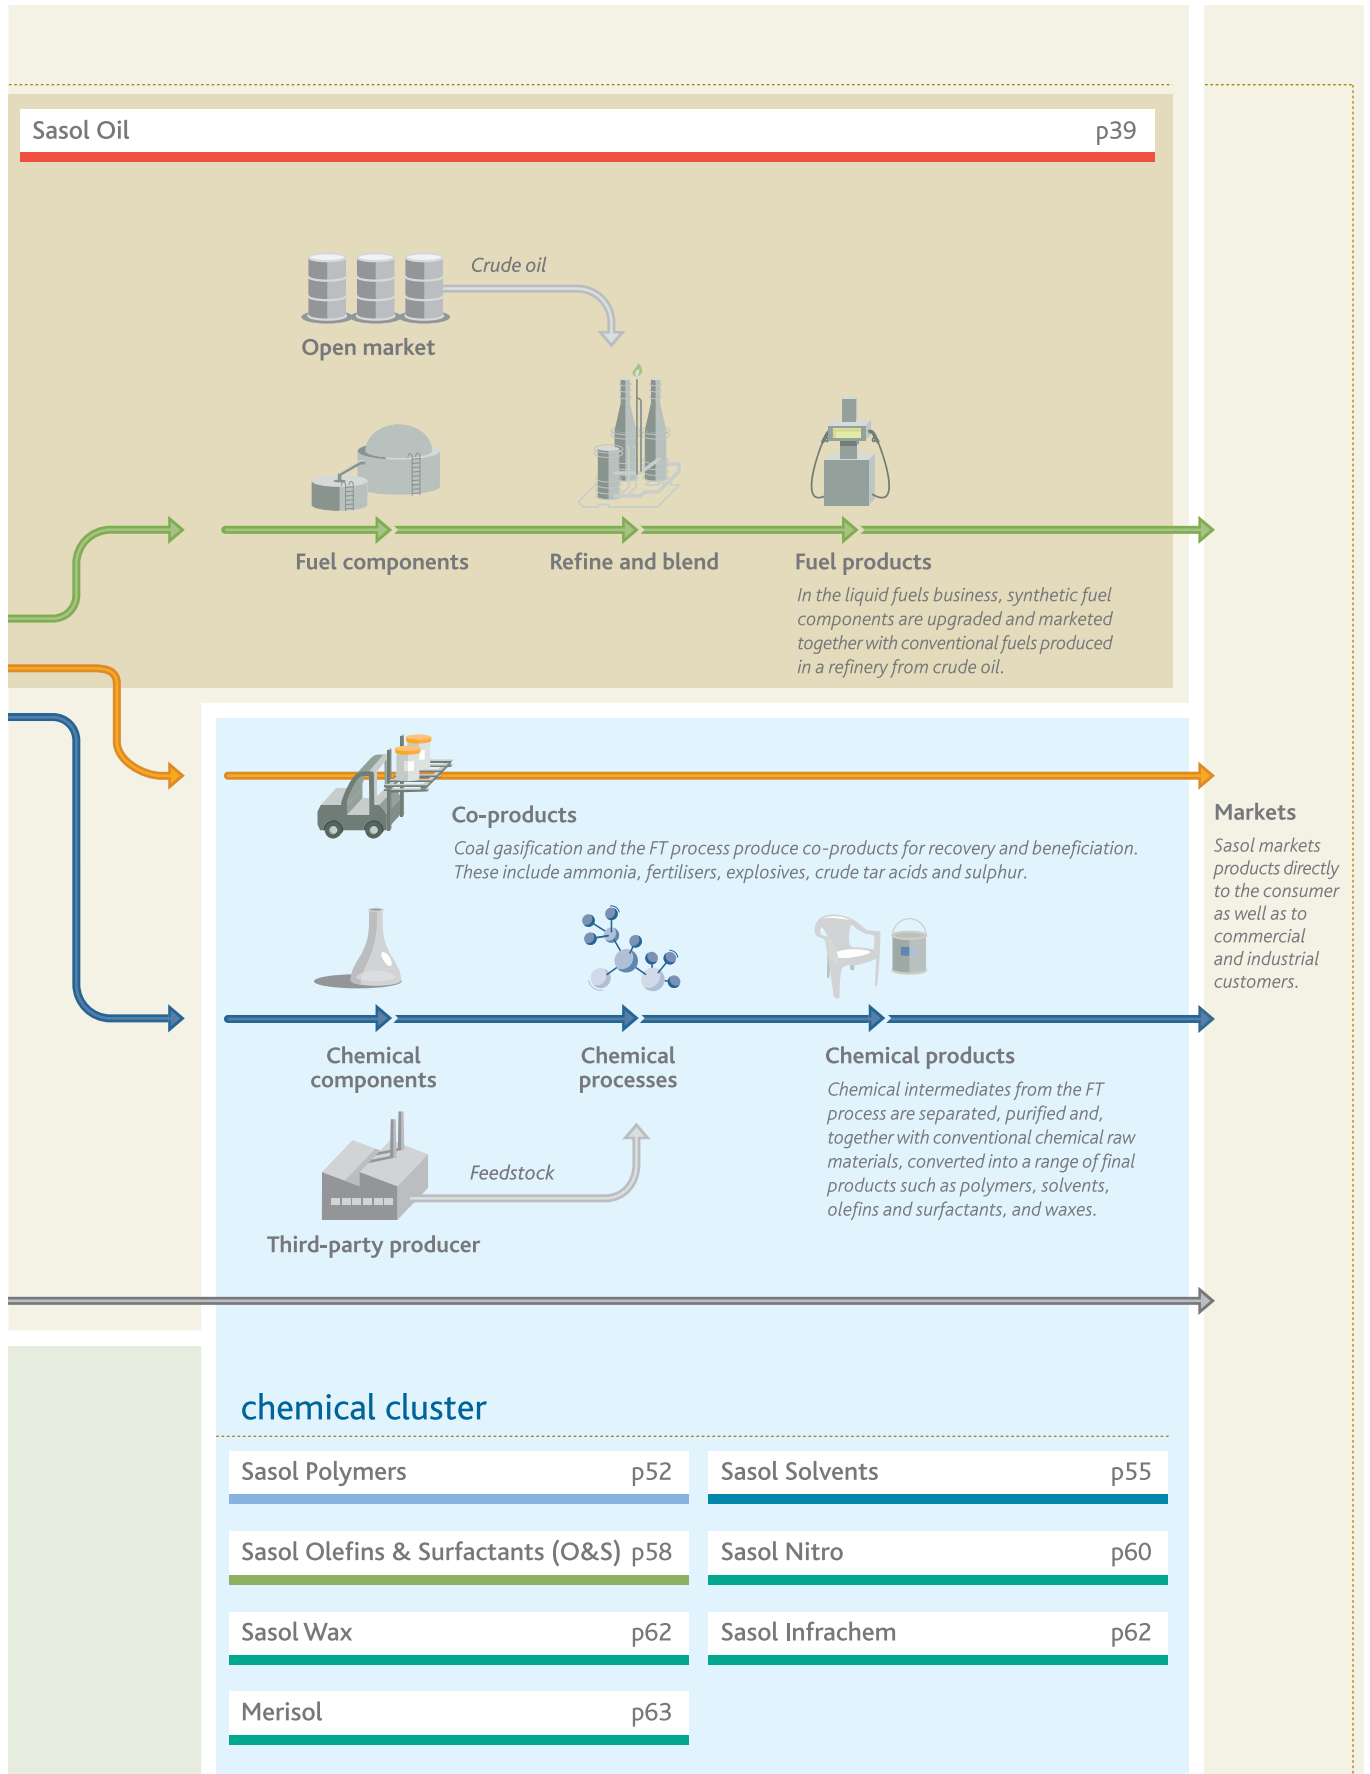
Sasol Oil p39

Crude oil

Open market

Fuel components

Refine and blend

Fuel products

In the liquid fuels business, synthetic fuel components are upgraded and marketed together with conventional fuels produced in a refinery from crude oil.

Co-products

Coal gasification and the FT process produce co-products for recovery and beneficiation. These include ammonia, fertilisers, explosives, crude tar acids and sulphur.

Markets

Sasol markets products directly to the consumer as well as to commercial and industrial customers.

Chemical components

Chemical processes

Chemical products

Chemical intermediates from the FT process are separated, purified and, together with conventional chemical raw materials, converted into a range of final products such as polymers, solvents, olefins and surfactants, and waxes.

Feedstock

Third-party producer

chemical cluster

Sasol Polymers p52

Sasol Solvents p55

Sasol Olefins & Surfactants (O&S) p58

Sasol Nitro p60

Sasol Wax p62

Sasol Infrachem p62

Merisol p63